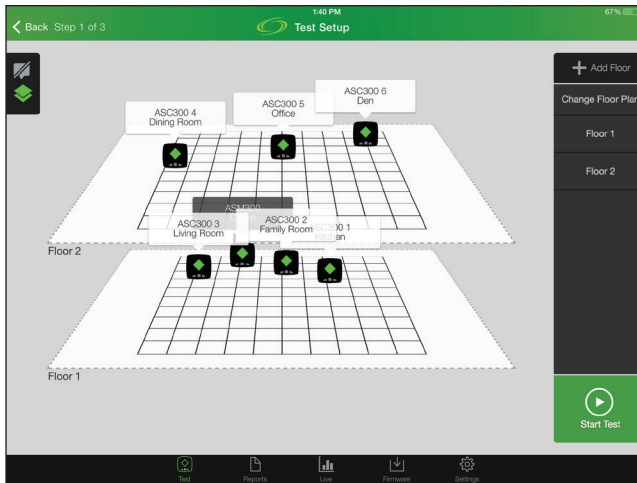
Back Step 1 of 3

1:40 PM

Test Setup

67%

Add Floor

Change Floor Plan

Floor 1

Floor 2

ASC300 4
Dining Room

ASC300 5
Office

ASC300 6
Den

Floor 2

ASM300

ASC300 3
Living Room

ASC300 2
Family Room

ASC300 1
Kitchen

Floor 1

Start Test

Test

Reports

Live

Firmware

Settings